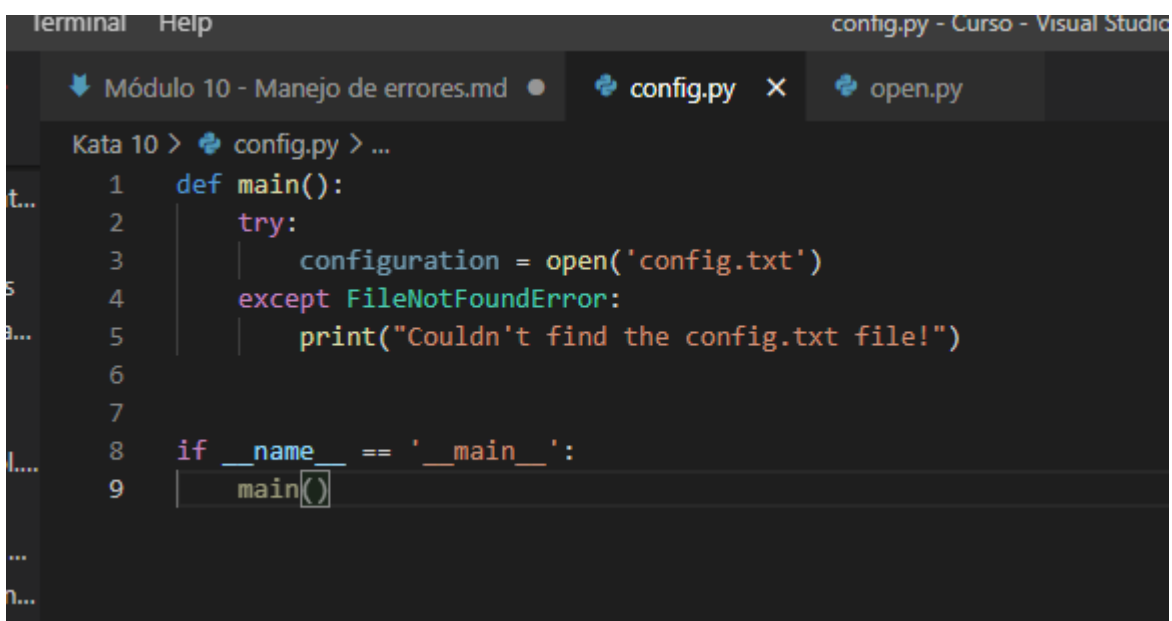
Terminal Help config.py - Curso - Visual Studio

Módulo 10 - Manejo de errores.md ● config.py × open.py

Kata 10 > config.py > ...

t...
s
a...
l...
...
n...

1 def main():
2     try:
3         configuration = open('config.txt')
4     except FileNotFoundError:
5         print("Couldn't find the config.txt file!")
6
7
8 if __name__ == '__main__':
9     main()